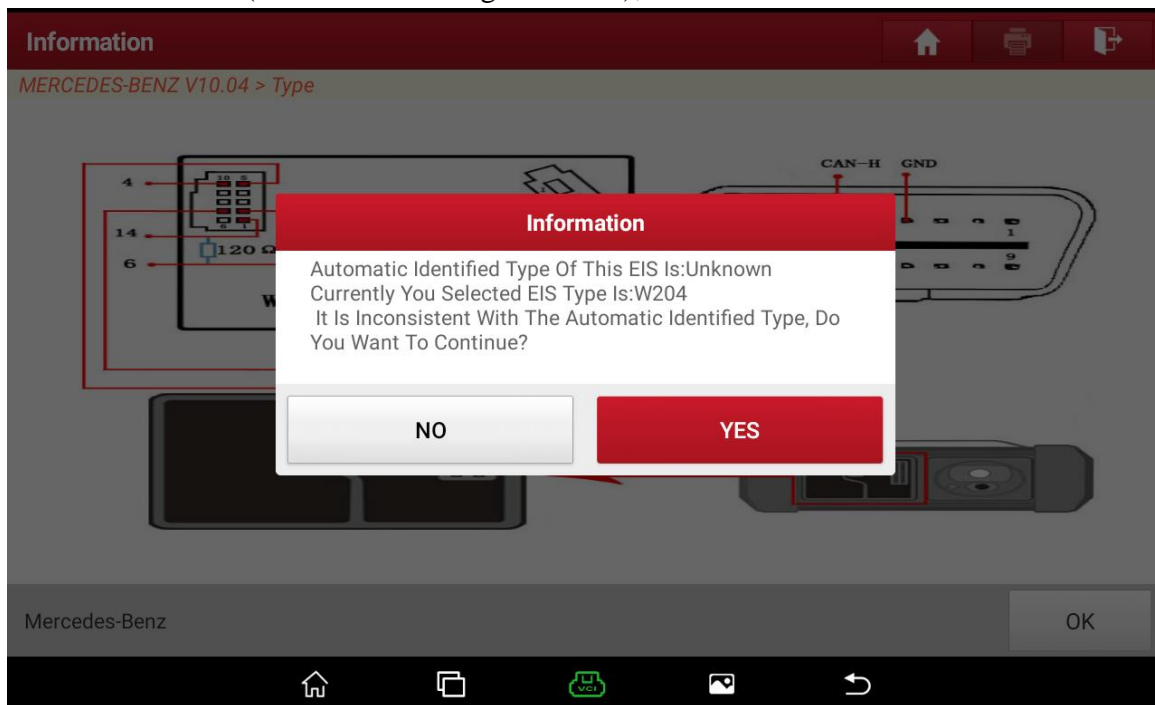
Information

MERCEDES-BENZ V10.04 > Type

4
14
6
120 Ω
W
CAN-H GND
1
9

Information

Automatic Identified Type Of This EIS Is:Unknown
Currently You Selected EIS Type Is:W204
It Is Inconsistent With The Automatic Identified Type, Do You Want To Continue?

NO
YES

Mercedes-Benz
OK